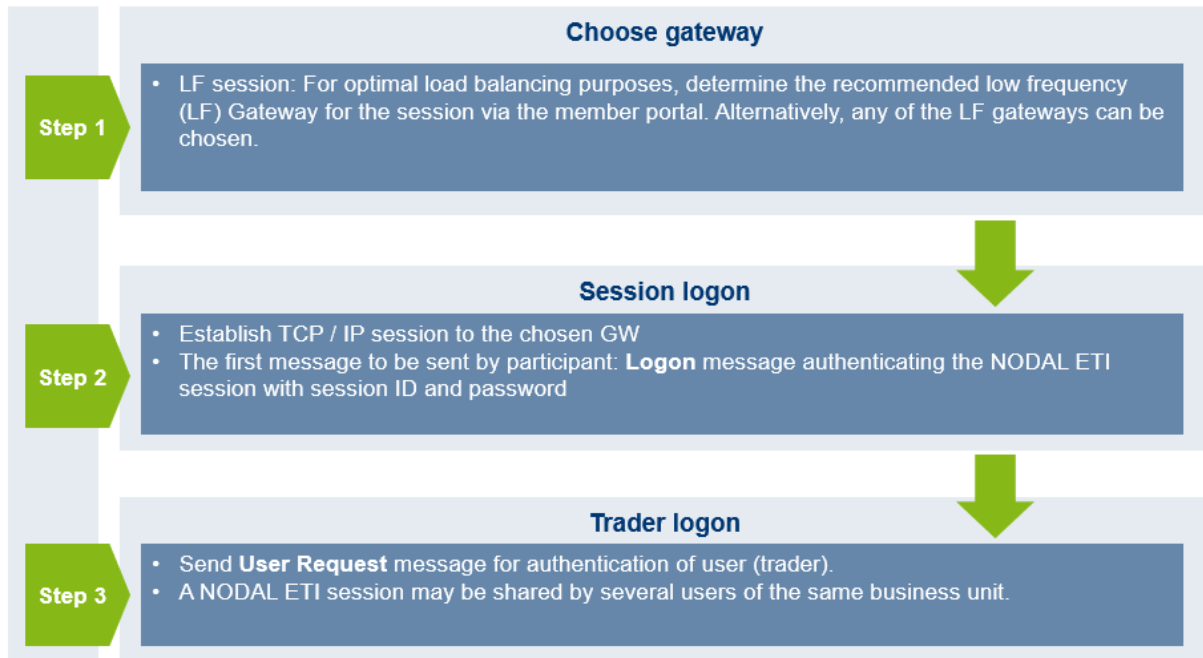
Step 1

Choose gateway

• LF session: For optimal load balancing purposes, determine the recommended low frequency (LF) Gateway for the session via the member portal. Alternatively, any of the LF gateways can be chosen.

Step 2

Session logon

• Establish TCP / IP session to the chosen GW
• The first message to be sent by participant: **Logon** message authenticating the NODAL ETI session with session ID and password

Step 3

Trader logon

• Send **User Request** message for authentication of user (trader).
• A NODAL ETI session may be shared by several users of the same business unit.